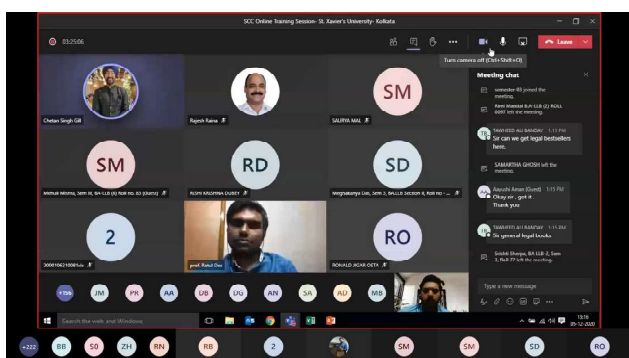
SCC Online Training Session- St. Xavier's University- Kolkata

03:25:06

Leave

Turn camera off (Ctrl+Shift+O)

Meeting chat

semester-03 joined the meeting.

Kerri Mondal B.A-LLB (2) ROLL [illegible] left the meeting.

TAWHEED ALI BANDAY 1:13 PM
Sir can we get legal bestsellers here.

SAMARTHA GHOSH left the meeting.

Aayushi Aman (Guest) 1:15 PM
Okay sir.. got it.
Thank you

TAWHEED ALI BANDAY 1:15 PM
Sir general legal books

Srishti Sherpa, BA LLB 2, Sem 3, Roll 27 left the meeting.

Type a new message

Chetan Singh Gill

Rajesh Raina

SM

SAURYA MAL

SM

Mehuli Mitra, Sem III, BA-LLB (B) Roll No. 83 (Guest)

RD

RISHI KRISHNA DUBEY

SD

Meghasree Das, Sem 3, BALLB Section B, Roll no - ...

2

3000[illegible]

prof. Rahul Das

RO

RONALD JAGAR OSTA

+166 JM PR AA DB DG AN SR AD MB

Search the web and Windows

13:19
05-12-2020

+222 BB SO ZH RN RB 2 SM SM SD RO